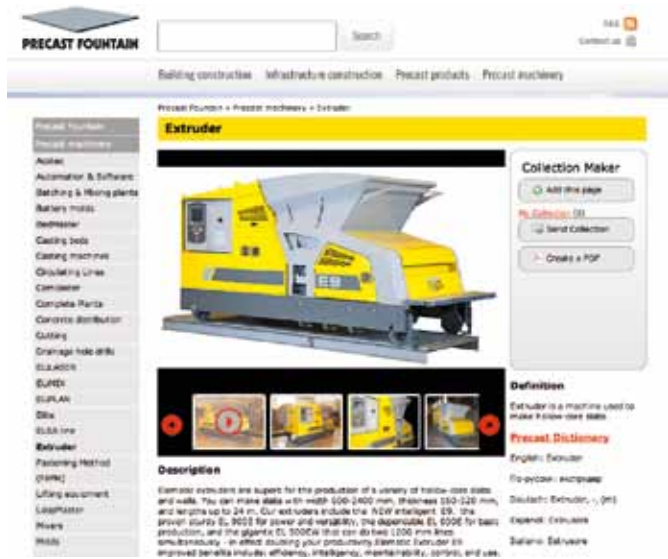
PRECAST FOUNTAIN

Search

RSS
Contact us

Building construction   Infrastructure construction   Precast products   Precast machinery

Precast Fountain » Precast machinery » Extruder

Precast Fountain
Precast machinery
Acotec
Automation & Software
Batching & Mixing plants
Battery molds
Bedmaster
Casting beds
Casting machines
Circulating Lines
Compacter
Complete Plants
Concrete distribution
Cutting
Drainage hole drills
ELEMATIC
ELMEX
ELPLAN
Elfix
ELSA line
Extruder
Fastening Method (FMM)
Lifting equipment
LoopMaster
Mixers
Molds

Extruder

Collection Maker
Add this page
My Collection (0)
Send Collection
Create a PDF

Definition
Extruder is a machine used to make hollow-core slabs.

Precast Dictionary
English: Extruder
По-русски: экструдер
Deutsch: Extruder, -, (m)
Español: Extrusora
Italiano: Estrusore

Description
Elematic extruders are superb for the production of a variety of hollow-core slabs and walls. You can make slabs with width 600-2400 mm, thickness 150-520 mm, and lengths up to 24 m. Our extruders include the NEW intelligent E9, the proven sturdy EL 9000 for power and versatility, the dependable EL 500E for basic production, and the gigantic EL 5000W that can do two 1200 mm lines simultaneously - in effect doubling your productivity. Elematic Extruder E9 improved benefits include; efficiency, intelligency, maintainability, control, and use.